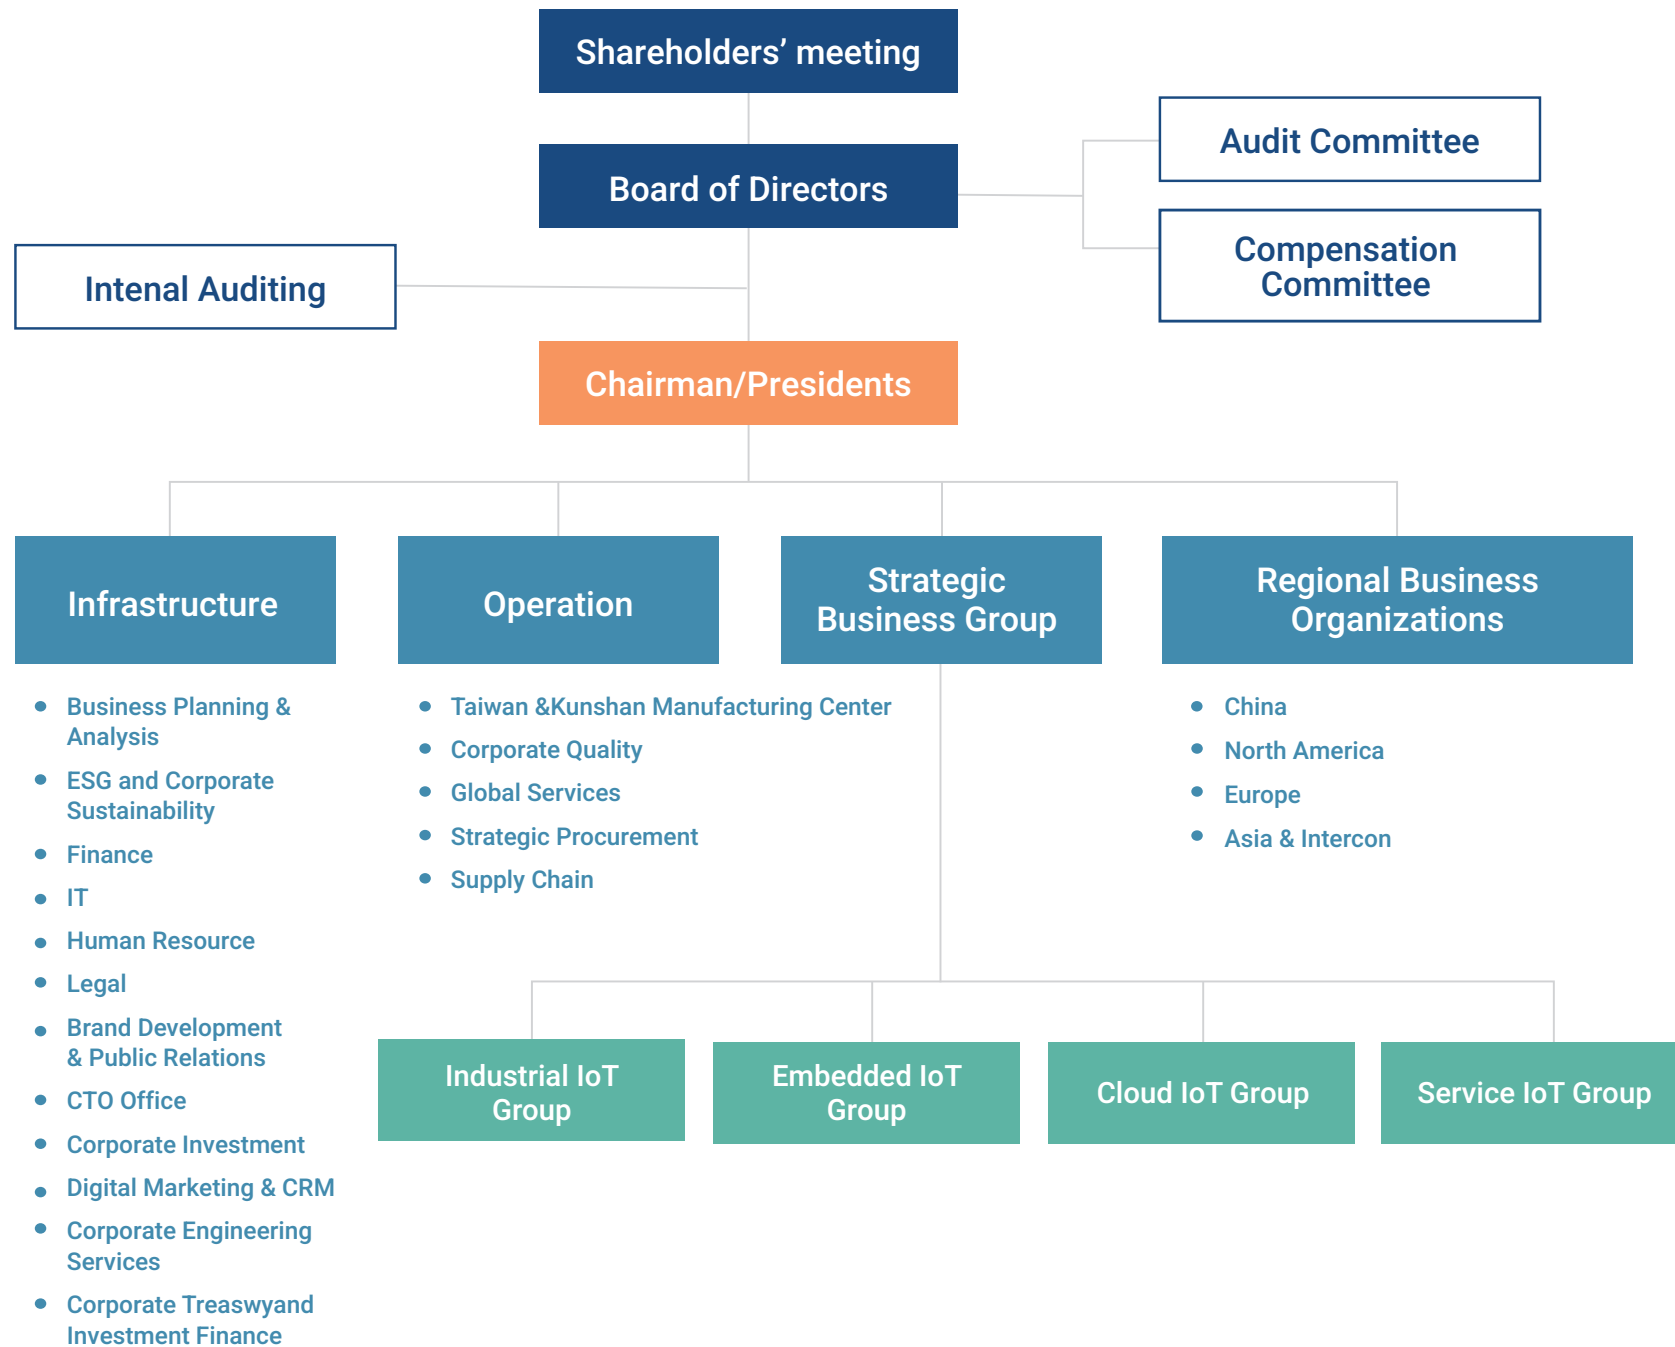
Shareholders' meeting

Board of Directors

Audit Committee

Compensation Committee

Intenal Auditing

Chairman/Presidents

Infrastructure

- Business Planning & Analysis
- ESG and Corporate Sustainability
- Finance
- IT
- Human Resource
- Legal
- Brand Development & Public Relations
- CTO Office
- Corporate Investment
- Digital Marketing & CRM
- Corporate Engineering Services
- Corporate Treaswyand Investment Finance

Operation

- Taiwan &Kunshan Manufacturing Center
- Corporate Quality
- Global Services
- Strategic Procurement
- Supply Chain

Strategic Business Group

Regional Business Organizations

- China
- North America
- Europe
- Asia & Intercon

Industrial IoT Group

Embedded IoT Group

Cloud IoT Group

Service IoT Group